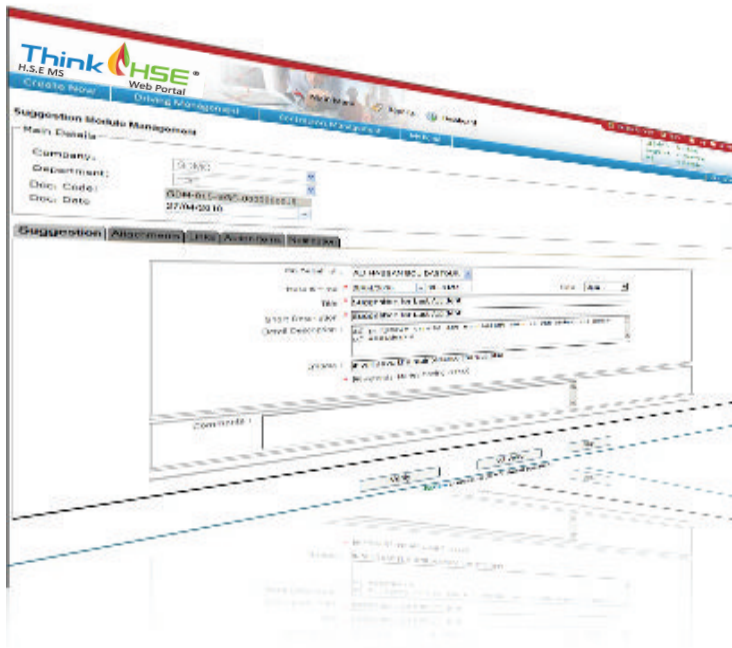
Think HSE®
H.S.E MS
Web Portal
Create New
Driving Management
Contractor Management
Medical
Suggestion Module Management
Main Details
Company:
Department:
Doc. Code:
Doc. Date
27/04/2010
Suggestion
Attachments
Title
Short Description
Detail Description
Comments
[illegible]